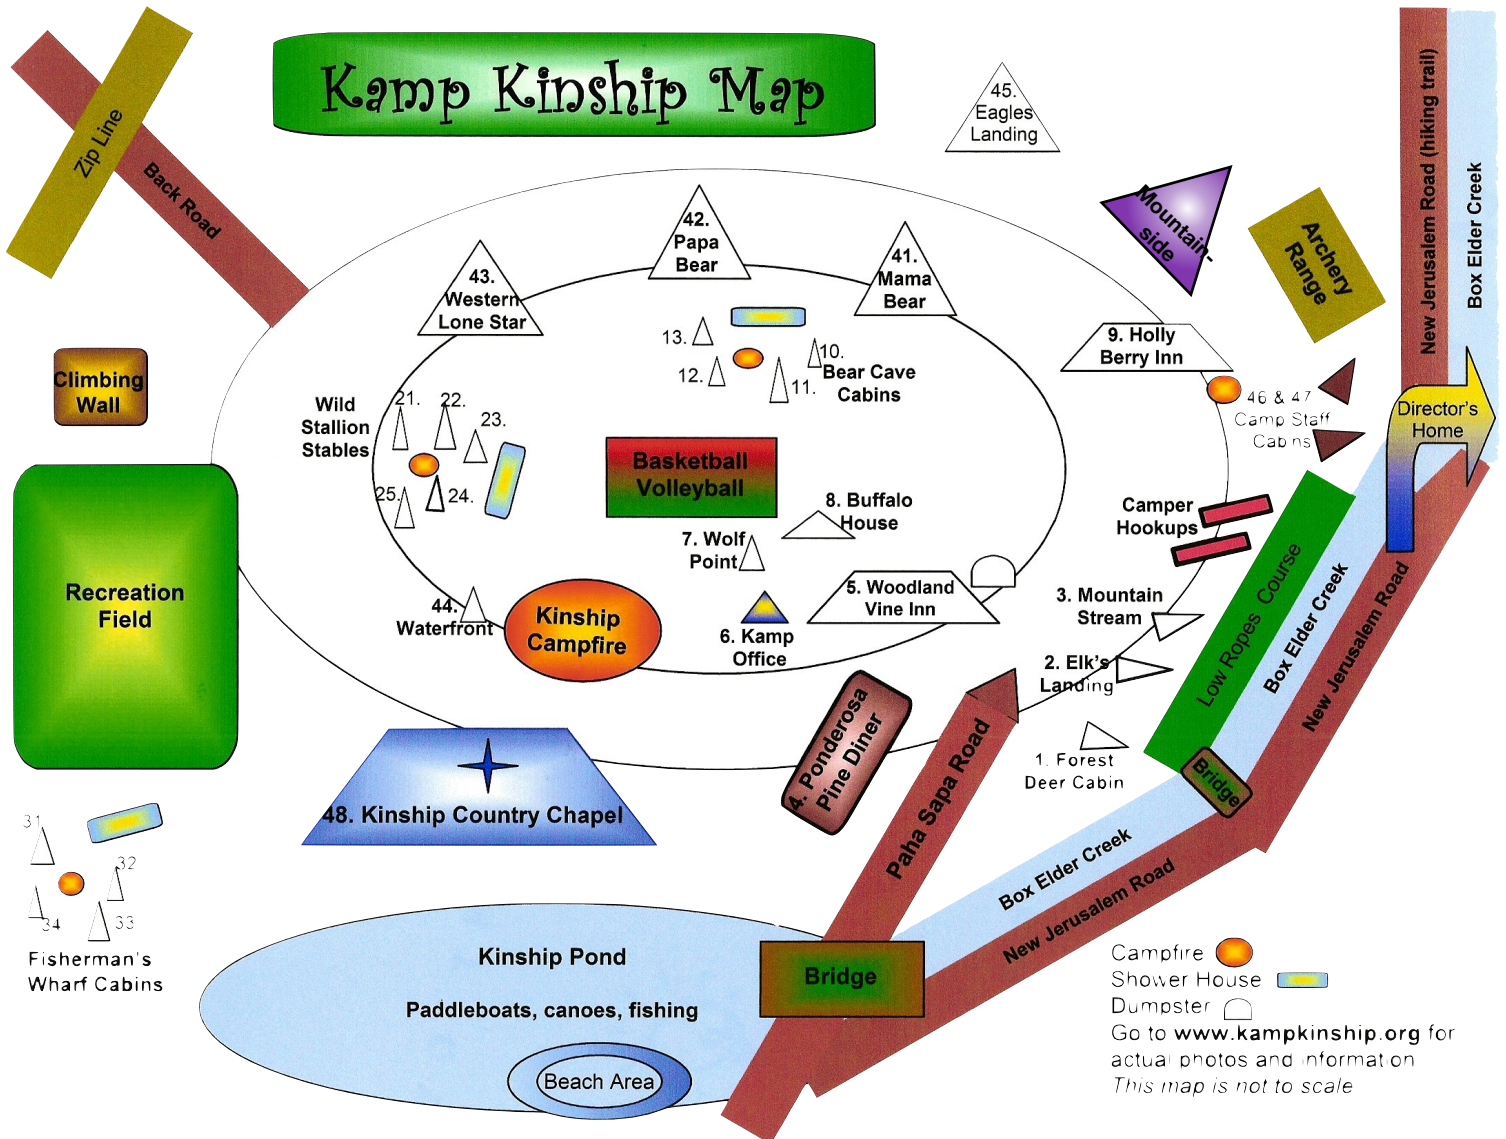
Kamp Kinship Map

Zip Line

Back Road

45. Eagles Landing

Mountain-side

Archery Range

New Jerusalem Road (hiking trail)

Box Elder Creek

42. Papa Bear

41. Mama Bear

43. Western Lone Star

9. Holly Berry Inn

13.

10.

12.

11.

Bear Cave Cabins

Climbing Wall

46 & 47 Camp Staff Cabins

Director's Home

Wild Stallion Stables

21.

22.

23.

25.

24.

Basketball Volleyball

8. Buffalo House

Camper Hookups

7. Wolf Point

Recreation Field

5. Woodland Vine Inn

3. Mountain Stream

Low Ropes Course

Box Elder Creek

New Jerusalem Road

44. Waterfront

Kinship Campfire

6. Kamp Office

2. Elk's Landing

4. Ponderosa Pine Diner

Paha Sapa Road

1. Forest Deer Cabin

Bridge

48. Kinship Country Chapel

31

32

34

33

Fisherman's Wharf Cabins

Box Elder Creek

New Jerusalem Road

Kinship Pond

Paddleboats, canoes, fishing

Beach Area

Bridge

Campfire

Shower House

Dumpster

Go to www.kampkinship.org for actual photos and information

This map is not to scale